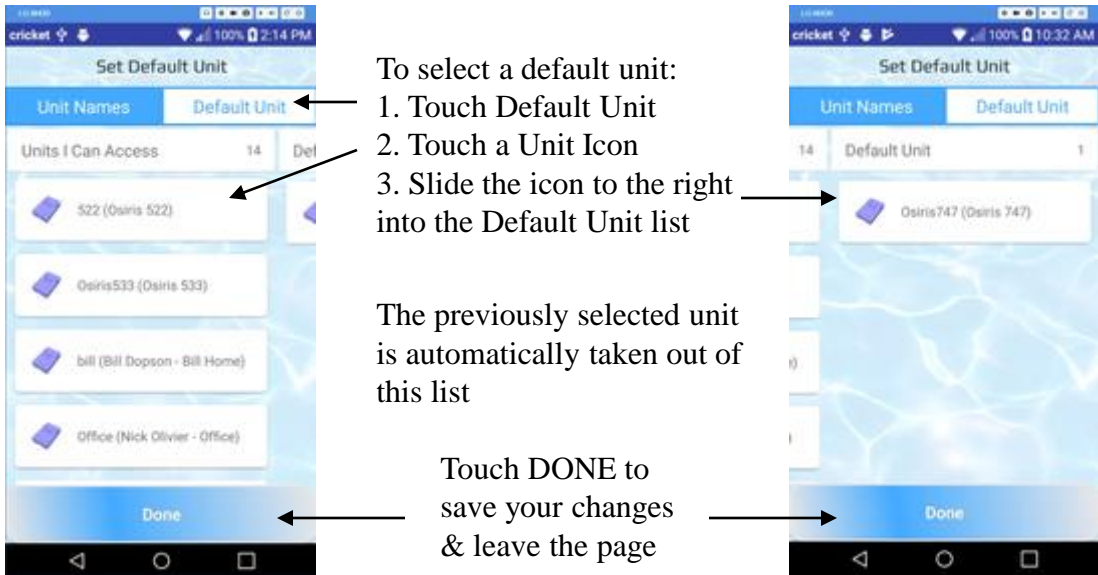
cricket 100% 2:14 PM

Set Default Unit

Unit Names | Default Unit

Units I Can Access 14 Def

522 (Osiris 522)

Osiris533 (Osiris 533)

bill (Bill Dopson - Bill Home)

Office (Nick Olivier - Office)

Done

To select a default unit:
1. Touch Default Unit
2. Touch a Unit Icon
3. Slide the icon to the right into the Default Unit list

The previously selected unit is automatically taken out of this list

Touch DONE to save your changes & leave the page

cricket 100% 10:32 AM

Set Default Unit

Unit Names | Default Unit

14 Default Unit 1

Osiris747 (Osiris 747)

Done